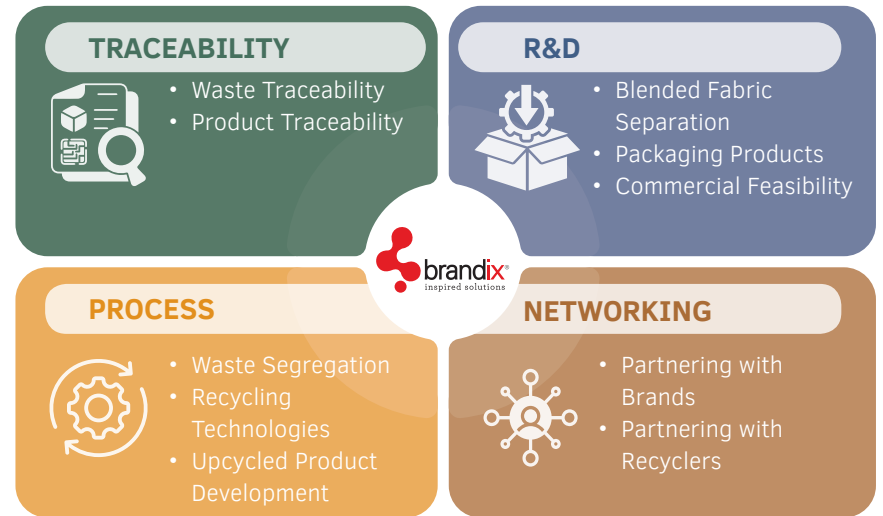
TRACEABILITY

- Waste Traceability
- Product Traceability

R&D

- Blended Fabric Separation
- Packaging Products
- Commercial Feasibility

brandix®
inspired solutions

PROCESS

- Waste Segregation
- Recycling Technologies
- Upcycled Product Development

NETWORKING

- Partnering with Brands
- Partnering with Recyclers